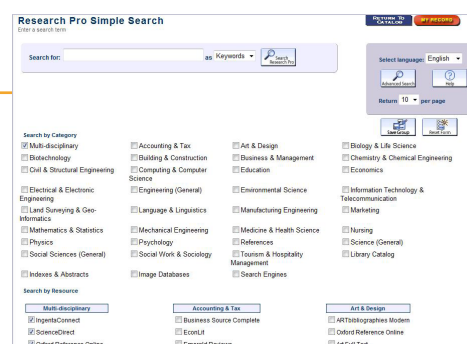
Research Pro Simple Search
Enter a search term

RETURN TO CATALOG
MY RECORD

Search for: as Keywords Search Research Pro

Select language: English
Advanced Search
Help
Return 10 per page

Save Setup
Reset Form

Search by Category

| | | | |
|---|---|---|---|
| Multi-disciplinary | Accounting & Tax | Art & Design | Biology & Life Science |
| Biotechnology | Building & Construction | Business & Management | Chemistry & Chemical Engineering |
| Civil & Structural Engineering | Computing & Computer Science | Education | Economics |
| Electrical & Electronic Engineering | Engineering (General) | Environmental Science | Information Technology & Telecommunication |
| Land Surveying & Geo-Informatics | Language & Linguistics | Manufacturing Engineering | Marketing |
| Mathematics & Statistics | Mechanical Engineering | Medicine & Health Science | Nursing |
| Physics | Psychology | References | Science (General) |
| Social Sciences (General) | Social Work & Sociology | Tourism & Hospitality Management | Library Catalog |
| Indexes & Abstracts | Image Databases | Search Engines | |

Search by Resource

| Multi-disciplinary | Accounting & Tax | Art & Design |
|---|---|---|
| IngentaConnect | Business Source Complete | ARTbibliographies Modern |
| ScienceDirect | EconLit | Oxford Reference Online |
| Oxford Reference Online | Emerald Reviews | Art Full Text |